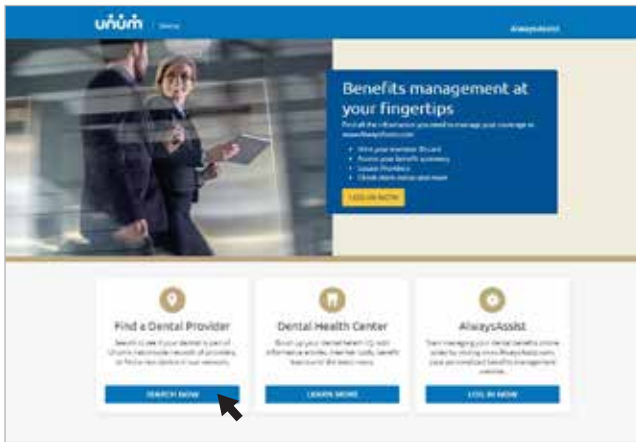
unum | Dental

AlwaysAssist

Benefits management at your fingertips

Find all the information you need to manage your coverage at www.AlwaysAssist.com

- Print your member ID card
- Access your benefit summary
- Locate Providers
- Check claim status and more

LOG IN NOW

Find a Dental Provider

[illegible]

SEARCH NOW

Dental Health Center

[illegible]

LEARN MORE

AlwaysAssist

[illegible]

LOG IN NOW